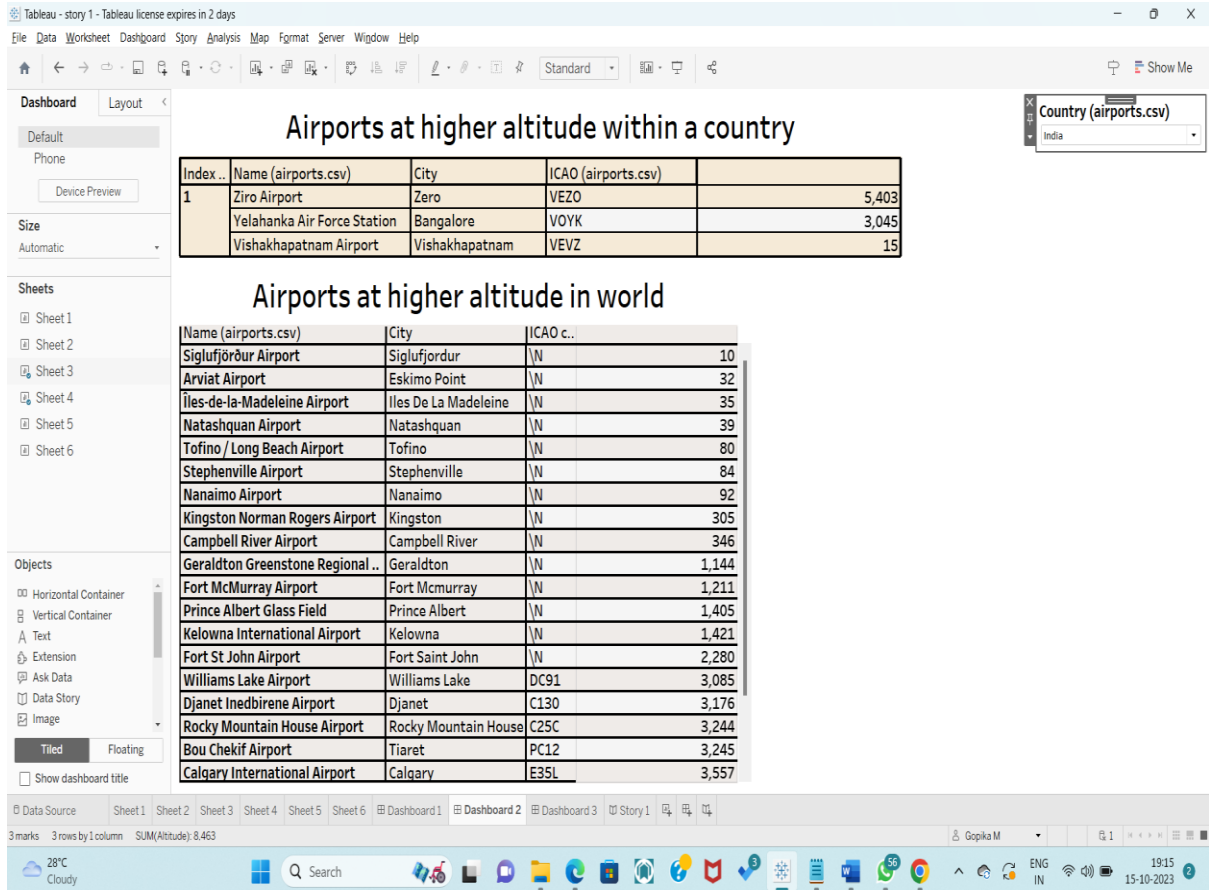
Tableau - story 1 - Tableau license expires in 2 days

File Data Worksheet Dashboard Story Analysis Map Format Server Window Help

Standard

Show Me

Dashboard Layout

Default
Phone

Device Preview

Size
Automatic

Sheets
Sheet 1
Sheet 2
Sheet 3
Sheet 4
Sheet 5
Sheet 6

Objects
Horizontal Container
Vertical Container
Text
Extension
Ask Data
Data Story
Image

Tiled Floating

Show dashboard title

Airports at higher altitude within a country

| Index .. | Name (airports.csv) | City | ICAO (airports.csv) | |
|---|---|---|---|---|
| 1 | Ziro Airport | Zero | VEZO | 5,403 |
| | Yelahanka Air Force Station | Bangalore | VOYK | 3,045 |
| | Vishakhapatnam Airport | Vishakhapatnam | VEVZ | 15 |

Country (airports.csv)
India

Airports at higher altitude in world

| Name (airports.csv) | City | ICAO c.. | |
|---|---|---|---|
| Siglufjörður Airport | Siglufjordur | \N | 10 |
| Arviat Airport | Eskimo Point | \N | 32 |
| Îles-de-la-Madeleine Airport | Iles De La Madeleine | \N | 35 |
| Natashquan Airport | Natashquan | \N | 39 |
| Tofino / Long Beach Airport | Tofino | \N | 80 |
| Stephenville Airport | Stephenville | \N | 84 |
| Nanaimo Airport | Nanaimo | \N | 92 |
| Kingston Norman Rogers Airport | Kingston | \N | 305 |
| Campbell River Airport | Campbell River | \N | 346 |
| Geraldton Greenstone Regional .. | Geraldton | \N | 1,144 |
| Fort McMurray Airport | Fort Mcmurray | \N | 1,211 |
| Prince Albert Glass Field | Prince Albert | \N | 1,405 |
| Kelowna International Airport | Kelowna | \N | 1,421 |
| Fort St John Airport | Fort Saint John | \N | 2,280 |
| Williams Lake Airport | Williams Lake | DC91 | 3,085 |
| Djanet Inedbirene Airport | Djanet | C130 | 3,176 |
| Rocky Mountain House Airport | Rocky Mountain House | C25C | 3,244 |
| Bou Chekif Airport | Tiaret | PC12 | 3,245 |
| Calgary International Airport | Calgary | E35L | 3,557 |

Data Source Sheet 1 Sheet 2 Sheet 3 Sheet 4 Sheet 5 Sheet 6 Dashboard 1 Dashboard 2 Dashboard 3 Story 1

3 marks 3 rows by 1 column SUM(Altitude): 8,463

Gopika M

28°C Cloudy

Search

ENG IN

19:15 15-10-2023